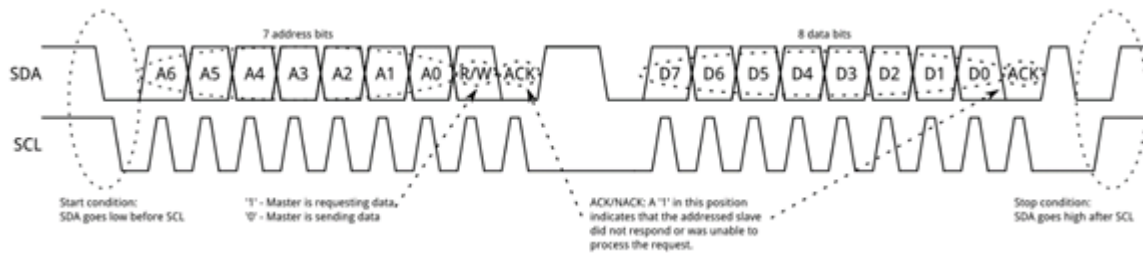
7 address bits

8 data bits

SDA

A6 A5 A4 A3 A2 A1 A0 R/W ACK

D7 D6 D5 D4 D3 D2 D1 D0 ACK

SCL

Start condition:
SDA goes low before SCL

'1' - Master is requesting data
'0' - Master is sending data

ACK/NACK: A '1' in this position indicates that the addressed slave did not respond or was unable to process the request.

Stop condition:
SDA goes high after SCL